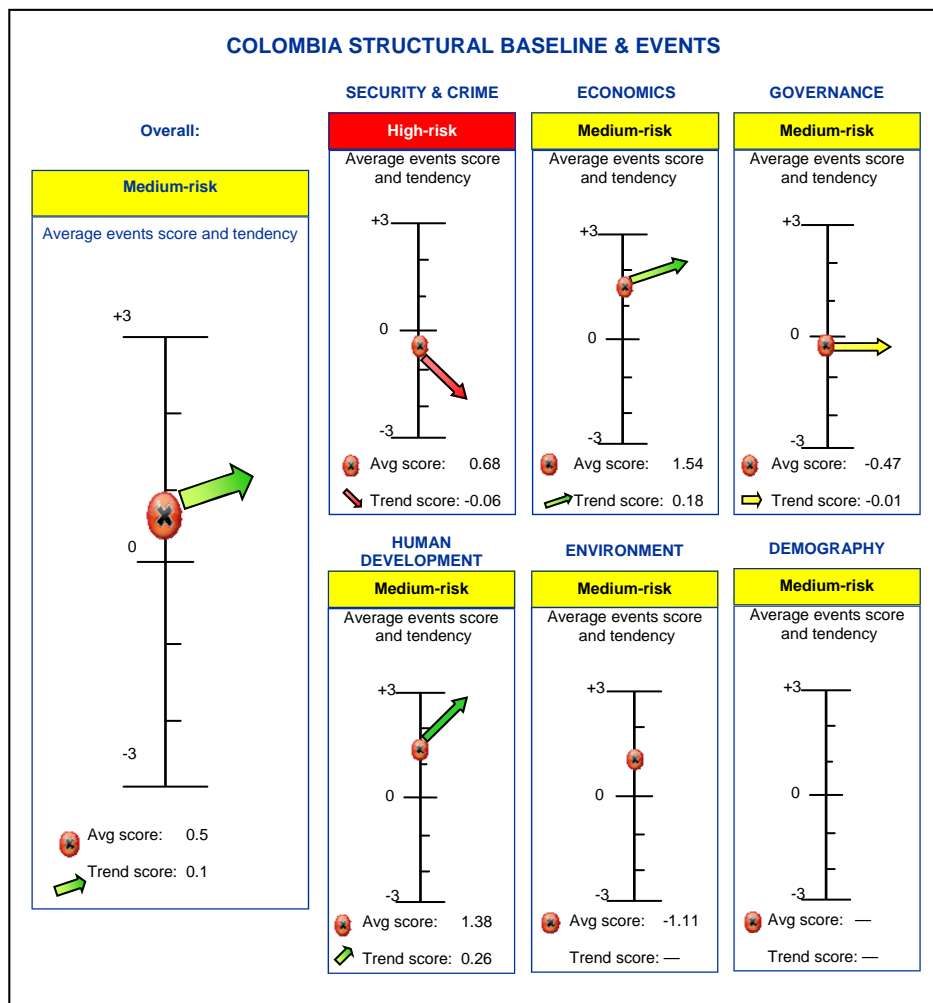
COLOMBIA STRUCTURAL BASELINE & EVENTS

Overall:

Medium-risk

Average events score and tendency

+3

0

-3

Avg score: 0.5

Trend score: 0.1

SECURITY & CRIME

High-risk

Average events score and tendency

+3

0

-3

Avg score: 0.68

Trend score: -0.06

ECONOMICS

Medium-risk

Average events score and tendency

+3

0

-3

Avg score: 1.54

Trend score: 0.18

GOVERNANCE

Medium-risk

Average events score and tendency

+3

0

-3

Avg score: -0.47

Trend score: -0.01

HUMAN DEVELOPMENT

Medium-risk

Average events score and tendency

+3

0

-3

Avg score: 1.38

Trend score: 0.26

ENVIRONMENT

Medium-risk

Average events score and tendency

+3

0

-3

Avg score: -1.11

Trend score: —

DEMOGRAPHY

Medium-risk

Average events score and tendency

+3

0

-3

Avg score: —

Trend score: —